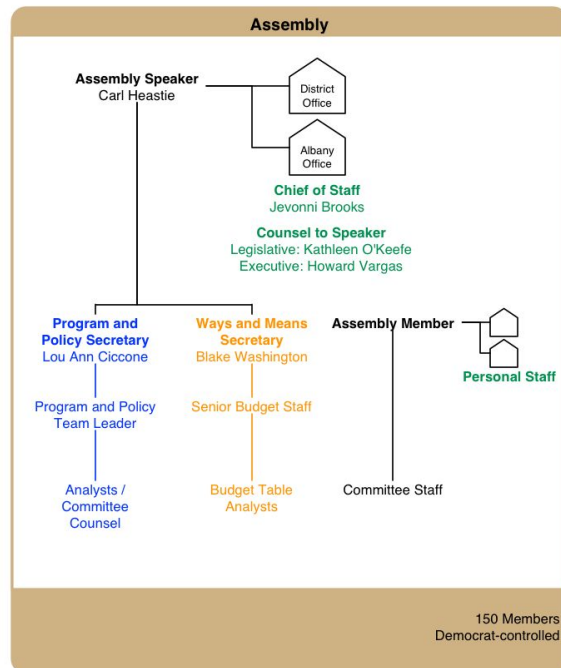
Assembly

Assembly Speaker
Carl Heastie

District Office

Albany Office

Chief of Staff
Jevonni Brooks

Counsel to Speaker
Legislative: Kathleen O'Keefe
Executive: Howard Vargas

Program and Policy Secretary
Lou Ann Ciccone

Program and Policy Team Leader

Analysts / Committee Counsel

Ways and Means Secretary
Blake Washington

Senior Budget Staff

Budget Table Analysts

Assembly Member

Personal Staff

Committee Staff

150 Members
Democrat-controlled